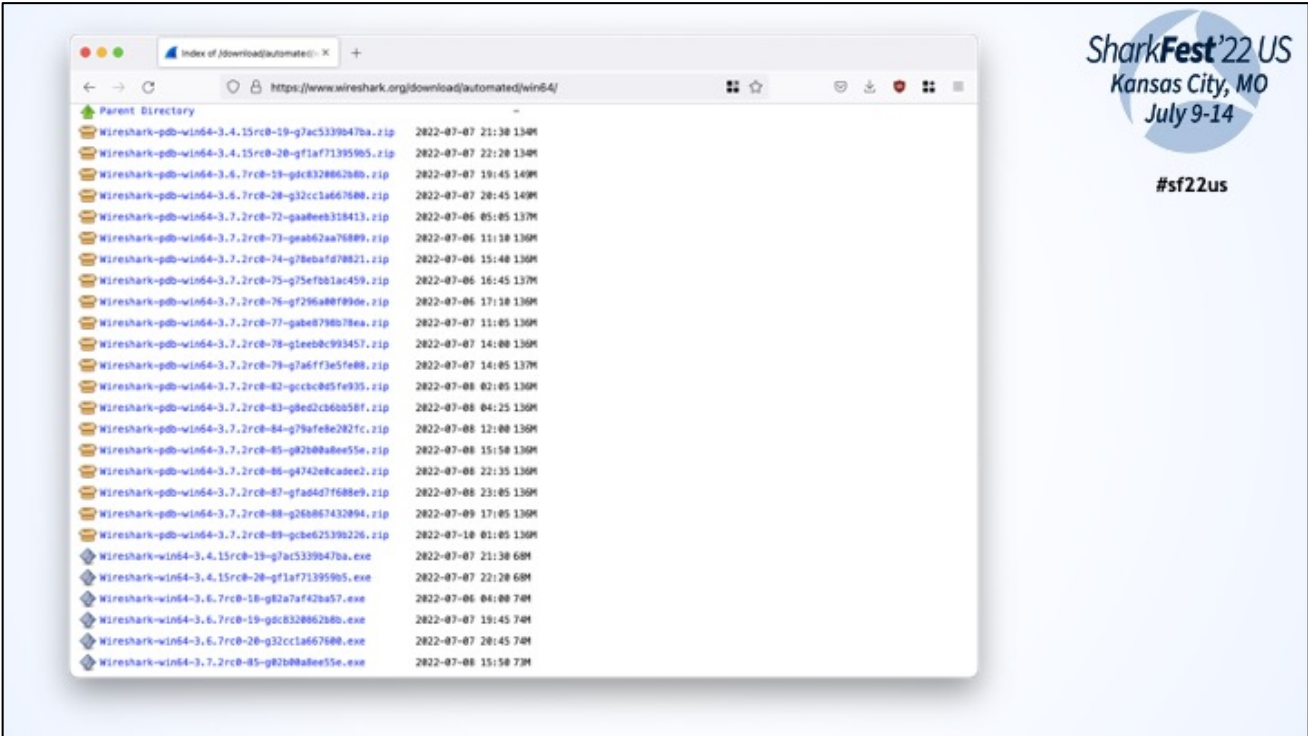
Index of /download/automated/

https://www.wireshark.org/download/automated/win64/

Parent Directory -
Wireshark-pdb-win64-3.4.15rc0-19-g7ac5339b47ba.zip 2022-07-07 21:30 134M
Wireshark-pdb-win64-3.4.15rc0-20-gf1af713959b5.zip 2022-07-07 22:20 134M
Wireshark-pdb-win64-3.6.7rc0-19-gdc8320862b8b.zip 2022-07-07 19:45 149M
Wireshark-pdb-win64-3.6.7rc0-20-g32cc1a667600.zip 2022-07-07 20:45 149M
Wireshark-pdb-win64-3.7.2rc0-72-gaa0eeb318413.zip 2022-07-06 05:05 137M
Wireshark-pdb-win64-3.7.2rc0-73-geab62aa76809.zip 2022-07-06 11:10 136M
Wireshark-pdb-win64-3.7.2rc0-74-g78ebafd70821.zip 2022-07-06 15:40 136M
Wireshark-pdb-win64-3.7.2rc0-75-g75efbb1ac459.zip 2022-07-06 16:45 137M
Wireshark-pdb-win64-3.7.2rc0-76-gf296a00f09de.zip 2022-07-06 17:10 136M
Wireshark-pdb-win64-3.7.2rc0-77-gabe8798b78ea.zip 2022-07-07 11:05 136M
Wireshark-pdb-win64-3.7.2rc0-78-g1eeb0c993457.zip 2022-07-07 14:00 136M
Wireshark-pdb-win64-3.7.2rc0-79-g7a6ff3e5fe08.zip 2022-07-07 14:05 137M
Wireshark-pdb-win64-3.7.2rc0-82-gccbc0d5fe935.zip 2022-07-08 02:05 136M
Wireshark-pdb-win64-3.7.2rc0-83-g8ed2cb6bb58f.zip 2022-07-08 04:25 136M
Wireshark-pdb-win64-3.7.2rc0-84-g79afe8e202fc.zip 2022-07-08 12:00 136M
Wireshark-pdb-win64-3.7.2rc0-85-g02b00a8ee55e.zip 2022-07-08 15:50 136M
Wireshark-pdb-win64-3.7.2rc0-86-g4742e0cadee2.zip 2022-07-08 22:35 136M
Wireshark-pdb-win64-3.7.2rc0-87-gfad4d7f608e9.zip 2022-07-08 23:05 136M
Wireshark-pdb-win64-3.7.2rc0-88-g26b867432094.zip 2022-07-09 17:05 136M
Wireshark-pdb-win64-3.7.2rc0-89-gcbe62539b226.zip 2022-07-10 01:05 136M
Wireshark-win64-3.4.15rc0-19-g7ac5339b47ba.exe 2022-07-07 21:30 68M
Wireshark-win64-3.4.15rc0-20-gf1af713959b5.exe 2022-07-07 22:20 68M
Wireshark-win64-3.6.7rc0-18-g82a7af42ba57.exe 2022-07-06 04:00 74M
Wireshark-win64-3.6.7rc0-19-gdc8320862b8b.exe 2022-07-07 19:45 74M
Wireshark-win64-3.6.7rc0-20-g32cc1a667600.exe 2022-07-07 20:45 74M
Wireshark-win64-3.7.2rc0-85-g02b00a8ee55e.exe 2022-07-08 15:50 73M

SharkFest'22 US
Kansas City, MO
July 9-14

#sf22us